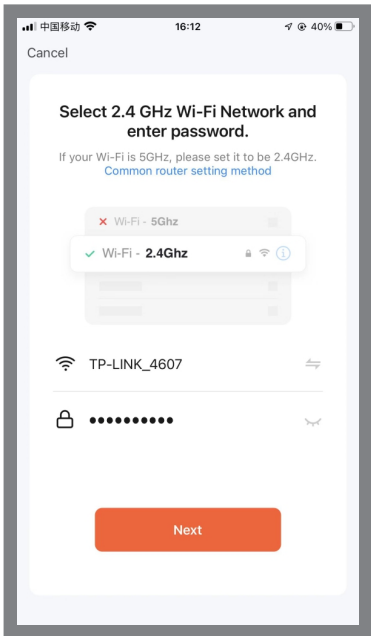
中国移动 16:12 40%

Cancel

Select 2.4 GHz Wi-Fi Network and enter password.

If your Wi-Fi is 5GHz, please set it to be 2.4GHz.
Common router setting method

× Wi-Fi - 5Ghz
✓ Wi-Fi - 2.4Ghz

TP-LINK_4607

••••••••••

Next